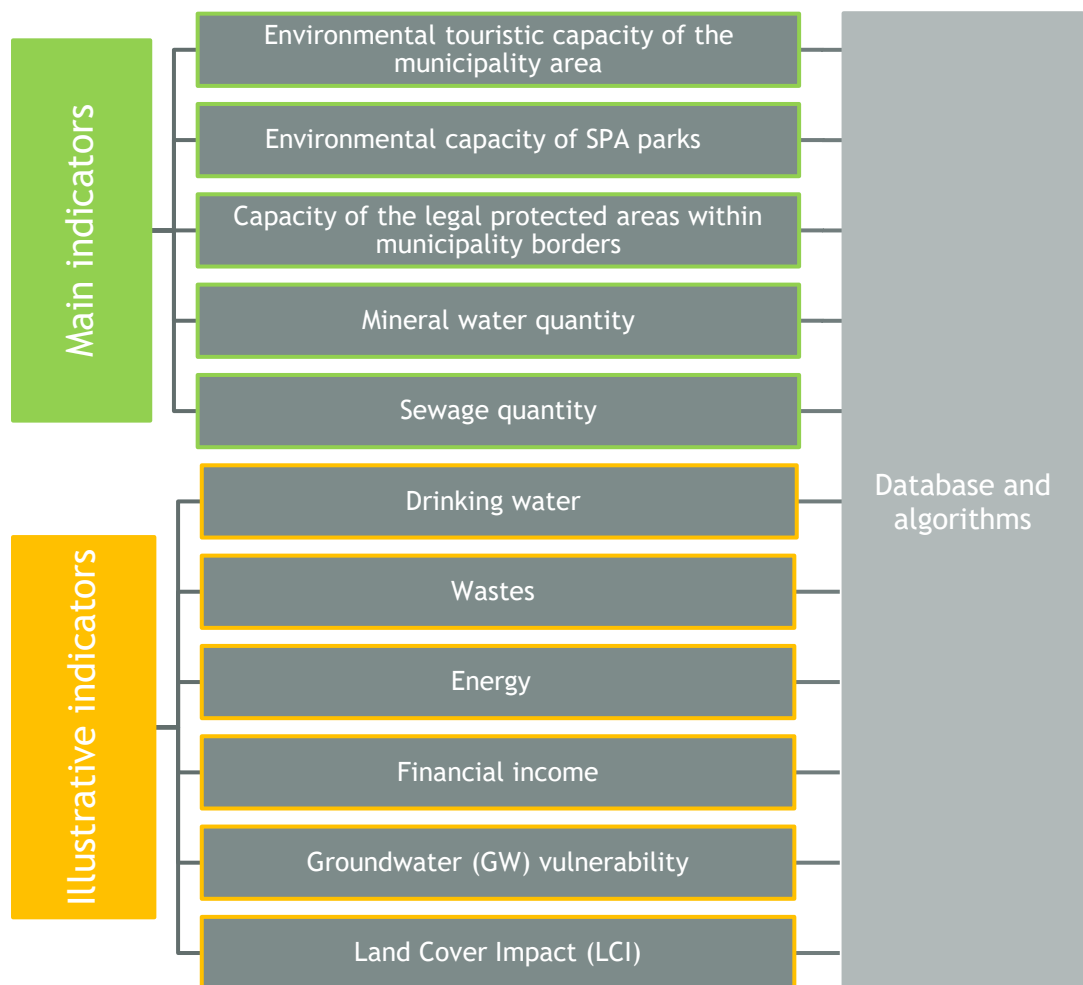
Main indicators

Environmental touristic capacity of the municipality area

Environmental capacity of SPA parks

Capacity of the legal protected areas within municipality borders

Mineral water quantity

Sewage quantity

Illustrative indicators

Drinking water

Wastes

Energy

Financial income

Groundwater (GW) vulnerability

Land Cover Impact (LCI)

Database and algorithms